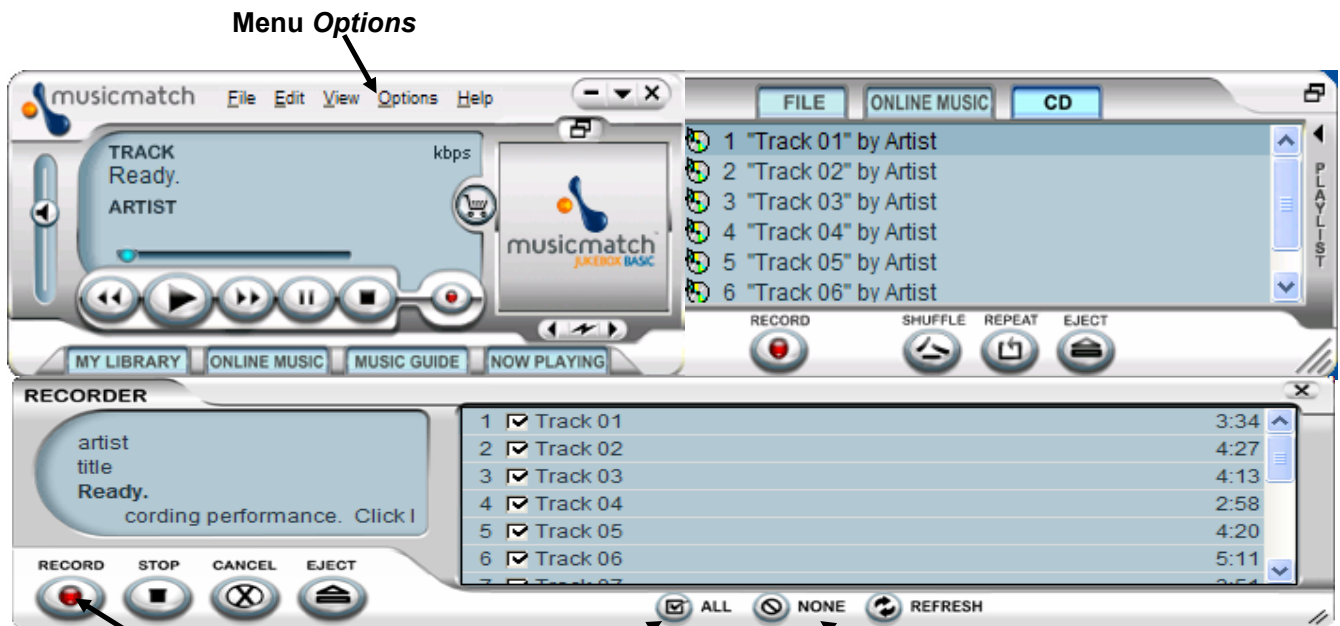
Menu *Options*

musicmatch File Edit View Options Help

TRACK kbps
Ready.
ARTIST

musicmatch JUKEBOX BASIC

MY LIBRARY ONLINE MUSIC MUSIC GUIDE NOW PLAYING

FILE ONLINE MUSIC CD

1 "Track 01" by Artist
2 "Track 02" by Artist
3 "Track 03" by Artist
4 "Track 04" by Artist
5 "Track 05" by Artist
6 "Track 06" by Artist

PLAYLIST

RECORD SHUFFLE REPEAT EJECT

RECORDER

artist
title
Ready.
cording performance. Click I

| | | |
|---|---|---|
| 1 | Track 01 | 3:34 |
| 2 | Track 02 | 4:27 |
| 3 | Track 03 | 4:13 |
| 4 | Track 04 | 2:58 |
| 5 | Track 05 | 4:20 |
| 6 | Track 06 | 5:11 |
| 7 | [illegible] | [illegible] |

RECORD STOP CANCEL EJECT

ALL NONE REFRESH